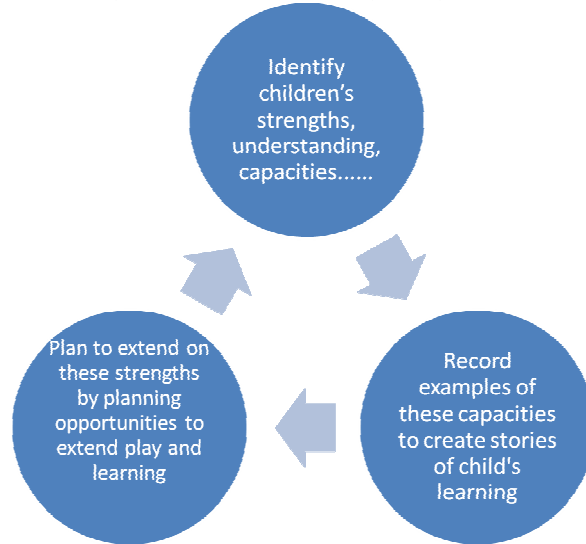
Identify children’s strengths, understanding, capacities......

Record examples of these capacities to create stories of child's learning

Plan to extend on these strengths by planning opportunities to extend play and learning